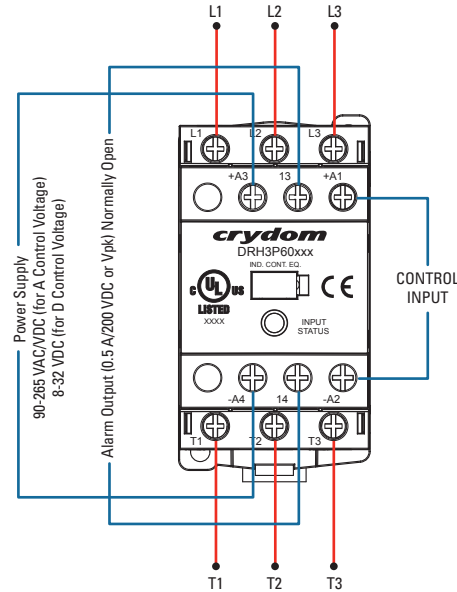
L1
L2
L3

Power Supply
90-265 VAC/VDC (for A Control Voltage)
8-32 VDC (for D Control Voltage)

Alarm Output (0.5 A/200 VDC or Vpk) Normally Open

L1
L2
L3
+A3
13
+A1

crydom
DRH3P60xxx
IND. CONT. EQ.
c UL us
LISTED
XXXX
CE
INPUT
STATUS

CONTROL
INPUT

-A4
14
-A2
T1
T2
T3

T1
T2
T3